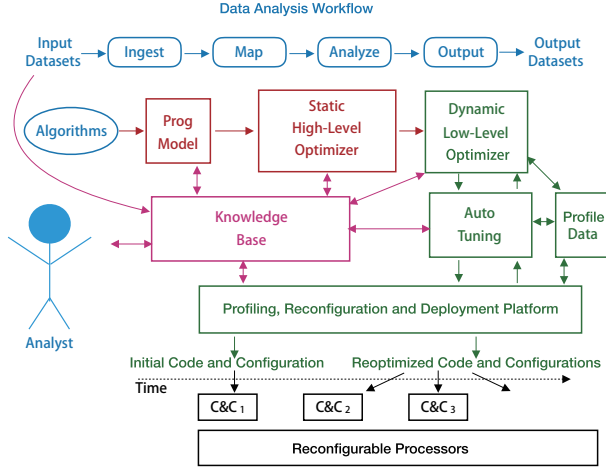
Data Analysis Workflow

Input Datasets

Ingest

Map

Analyze

Output

Output Datasets

Algorithms

Prog Model

Static High-Level Optimizer

Dynamic Low-Level Optimizer

Knowledge Base

Auto Tuning

Profile Data

Analyst

Profiling, Reconfiguration and Deployment Platform

Initial Code and Configuration

Reoptimized Code and Configurations

Time

C&C 1

C&C 2

C&C 3

Reconfigurable Processors